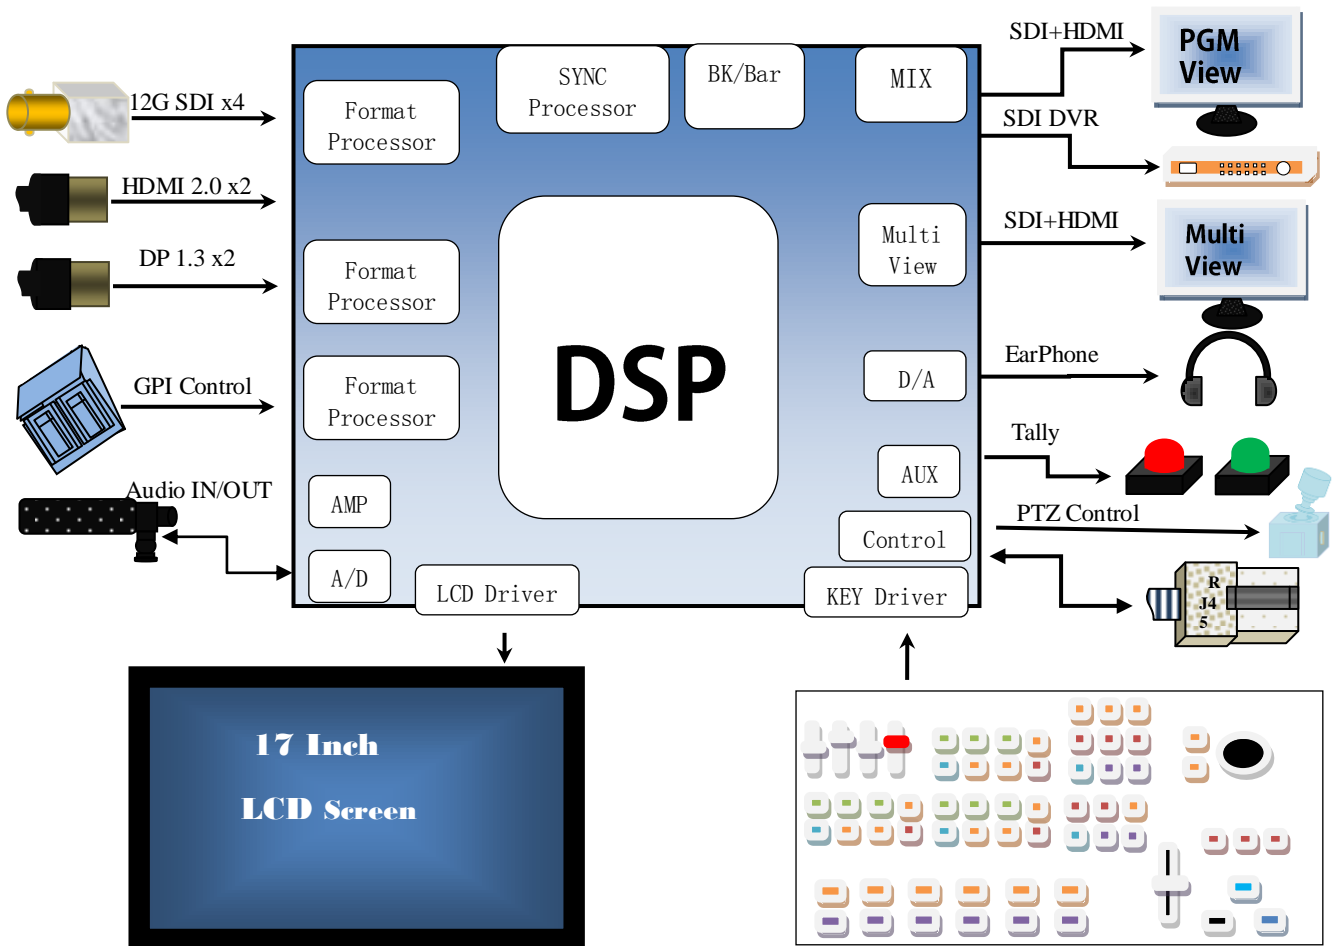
12G SDI x4

HDMI 2.0 x2

DP 1.3 x2

GPI Control

Audio IN/OUT

Format Processor

SYNC Processor

BK/Bar

MIX

Format Processor

Format Processor

DSP

Multi View

D/A

AUX

AMP

Control

A/D

LCD Driver

KEY Driver

SDI+HDMI

PGM View

SDI DVR

SDI+HDMI

Multi View

EarPhone

Tally

PTZ Control

R J4 5

17 Inch

LCD Screen